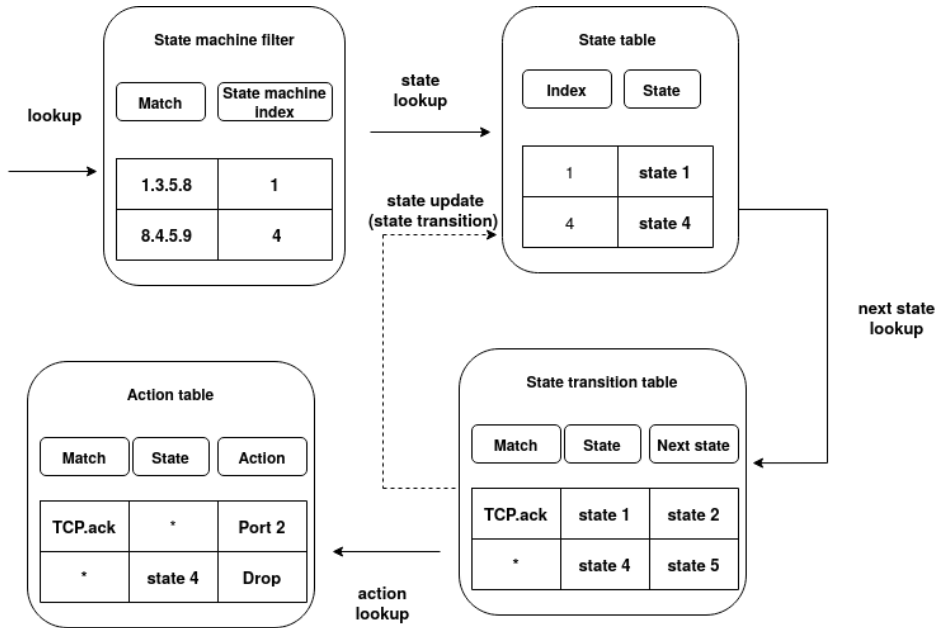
lookup

State machine filter

| Match | State machine index |
|---|---|
| 1.3.5.8 | 1 |
| 8.4.5.9 | 4 |

state lookup

state update (state transition)

State table

| Index | State |
|---|---|
| 1 | state 1 |
| 4 | state 4 |

next state lookup

State transition table

| Match | State | Next state |
|---|---|---|
| TCP.ack | state 1 | state 2 |
| * | state 4 | state 5 |

action lookup

Action table

| Match | State | Action |
|---|---|---|
| TCP.ack | * | Port 2 |
| * | state 4 | Drop |